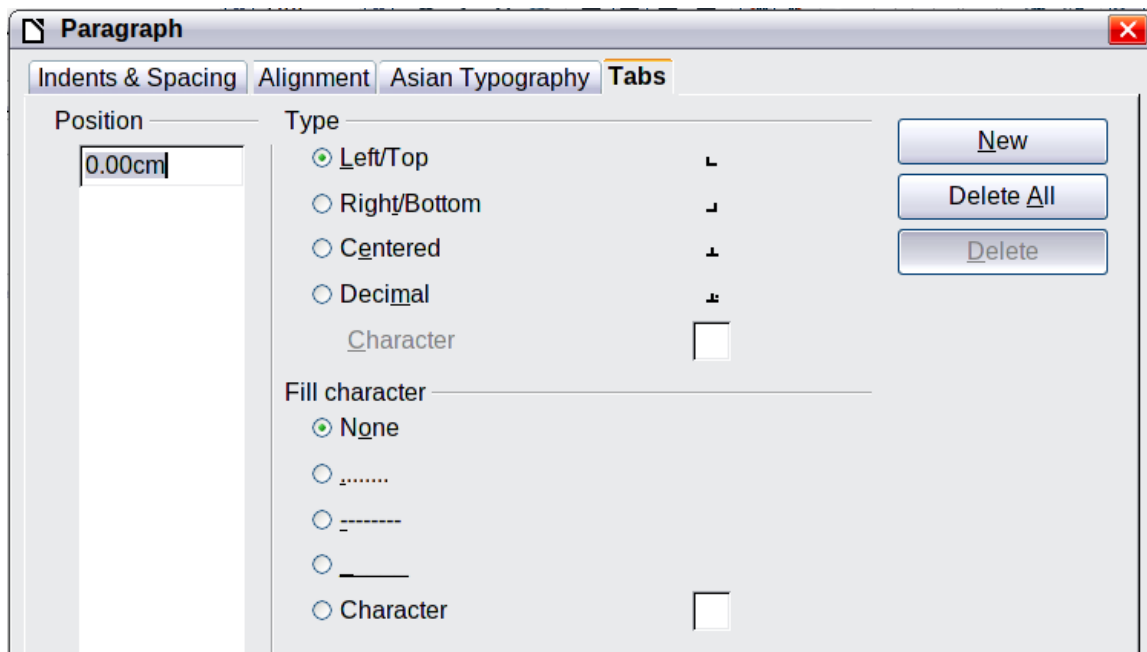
Paragraph

Indents & Spacing | Alignment | Asian Typography | Tabs

Position

0.00cm

Type

Left/Top

Right/Bottom

Centered

Decimal

Character

Fill character

None

........

--------

______

Character

New

Delete All

Delete